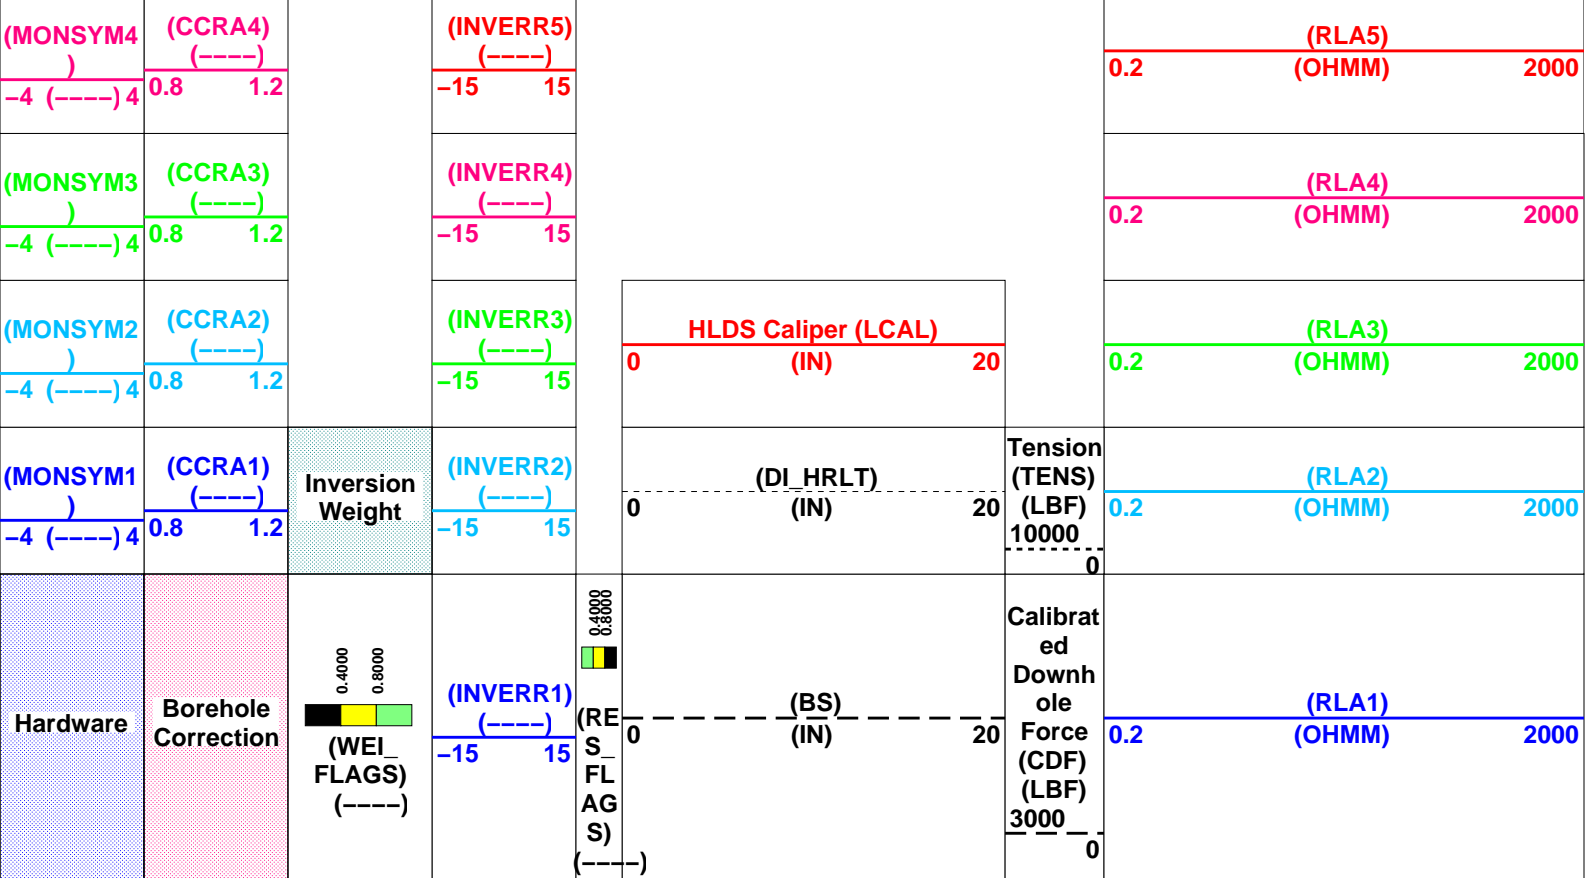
(MONSYM4)
−4 (−−−−) 4

(CCRA4)
(−−−−)
0.8 1.2

(INVERR5)
(−−−−)
−15 15

(RLA5)
0.2 (OHMM) 2000

(MONSYM3)
−4 (−−−−) 4

(CCRA3)
(−−−−)
0.8 1.2

(INVERR4)
(−−−−)
−15 15

(RLA4)
0.2 (OHMM) 2000

(MONSYM2)
−4 (−−−−) 4

(CCRA2)
(−−−−)
0.8 1.2

(INVERR3)
(−−−−)
−15 15

HLDS Caliper (LCAL)
0 (IN) 20

(RLA3)
0.2 (OHMM) 2000

(MONSYM1)
−4 (−−−−) 4

(CCRA1)
(−−−−)
0.8 1.2

Inversion Weight

(INVERR2)
(−−−−)
−15 15

(DI_HRLT)
0 (IN) 20

Tension (TENS) (LBF)
10000 0

(RLA2)
0.2 (OHMM) 2000

Hardware

Borehole Correction

0.4000 0.8000
(WEI_FLAGS)
(−−−−)

(INVERR1)
(−−−−)
−15 15

0.4000 0.8000
(RES_FLAGS)
(−−−−)

(BS)
0 (IN) 20

Calibrated Downhole Force (CDF) (LBF)
3000 0

(RLA1)
0.2 (OHMM) 2000